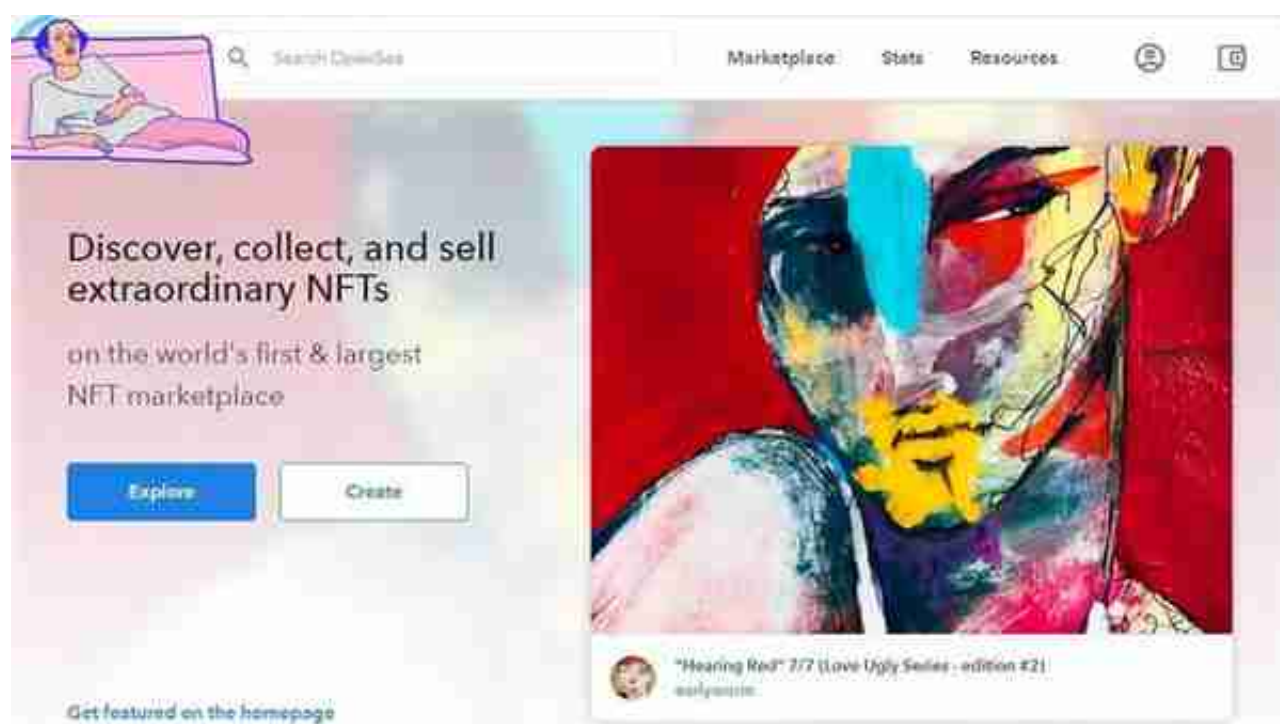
Search OpenSea

Marketplace Stats Resources

Discover, collect, and sell extraordinary NFTs

on the world's first & largest NFT marketplace

Explore

Create

"Hearing Red" 7/7 (Love Ugly Series - edition #2)

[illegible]

Get featured on the homepage